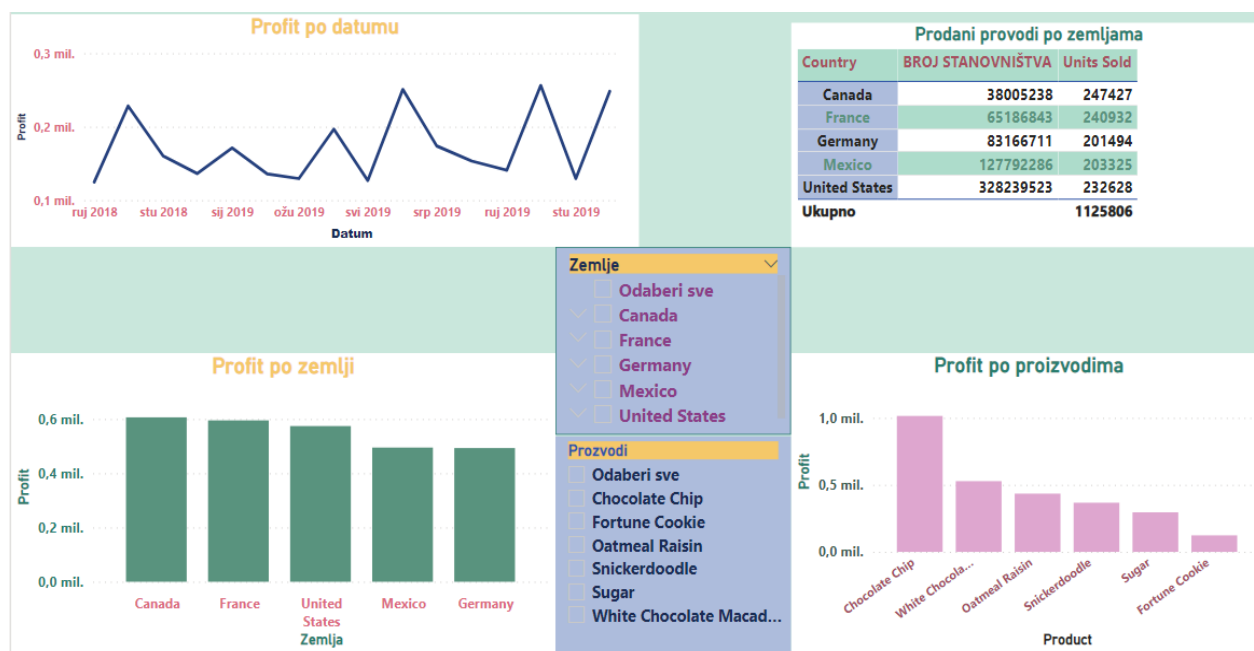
Profit po datumu

0,3 mil.
0,2 mil.
0,1 mil.
Profit
ruj 2018 stu 2018 sij 2019 ožu 2019 svi 2019 srp 2019 ruj 2019 stu 2019
Datum

Prodani provodi po zemljama

| Country | BROJ STANOVNIŠTVA | Units Sold |
|---|---|---|
| Canada | 38005238 | 247427 |
| France | 65186843 | 240932 |
| Germany | 83166711 | 201494 |
| Mexico | 127792286 | 203325 |
| United States | 328239523 | 232628 |
| Ukupno | | 1125806 |

Zemlje
Odaberi sve
Canada
France
Germany
Mexico
United States

Prozvodi
Odaberi sve
Chocolate Chip
Fortune Cookie
Oatmeal Raisin
Snickerdoodle
Sugar
White Chocolate Macad...

Profit po zemlji

0,6 mil.
0,4 mil.
0,2 mil.
0,0 mil.
Profit
Canada France United States Mexico Germany
Zemlja

Profit po proizvodima

1,0 mil.
0,5 mil.
0,0 mil.
Profit
Chocolate Chip White Chocola... Oatmeal Raisin Snickerdoodle Sugar Fortune Cookie
Product